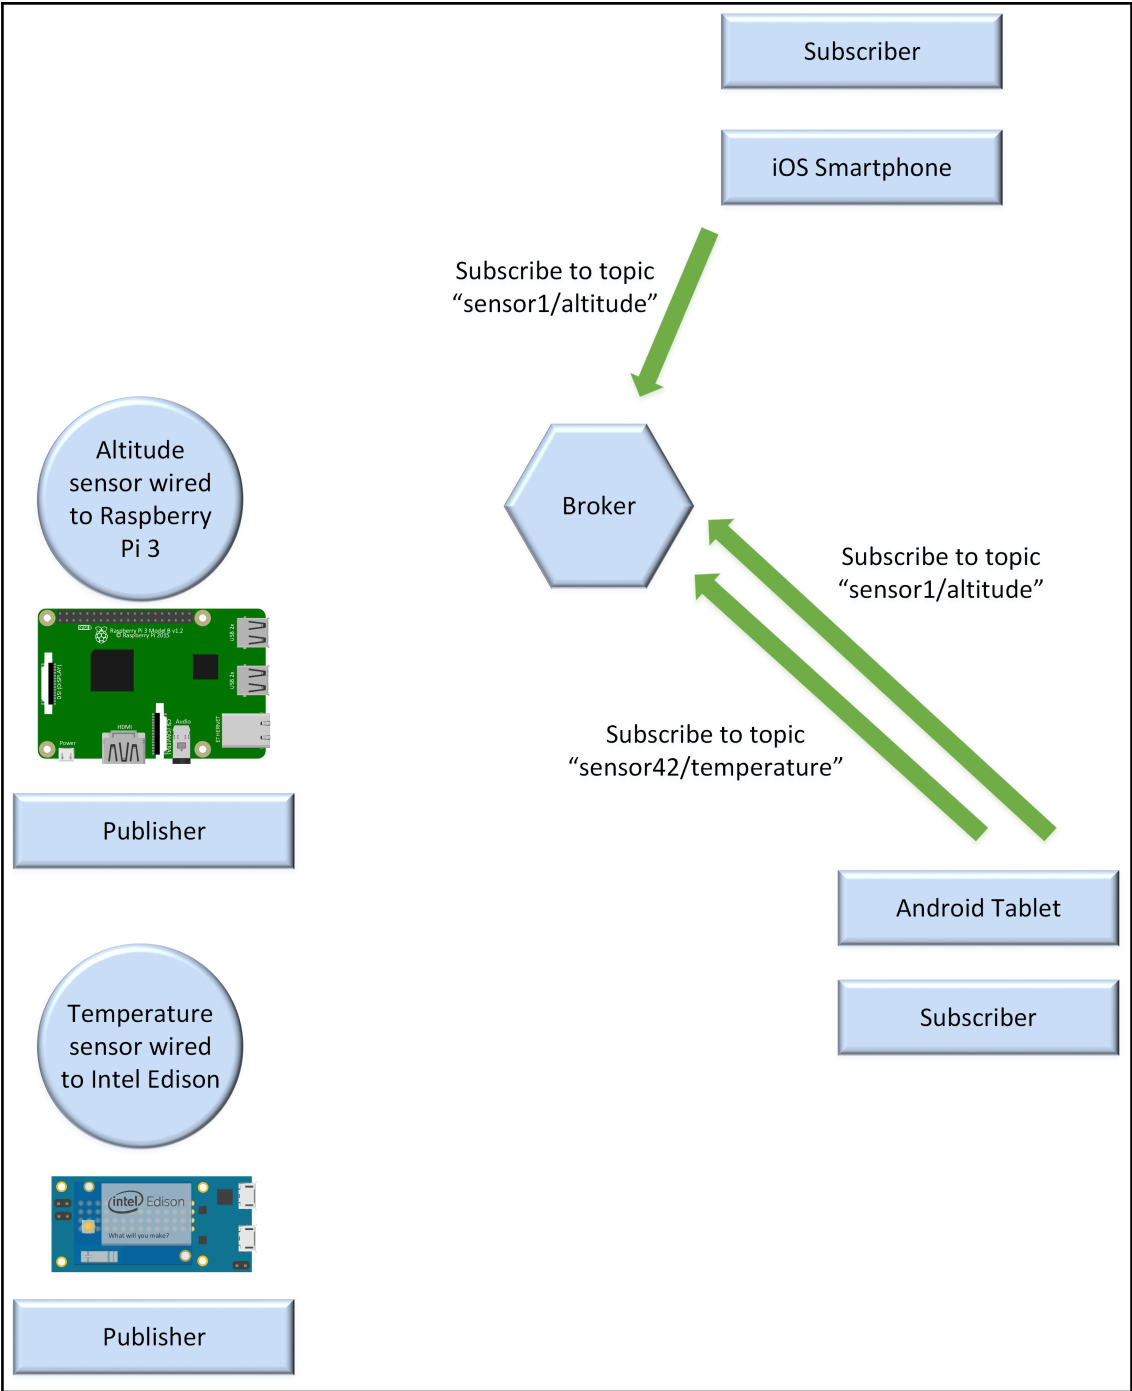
Subscriber

iOS Smartphone

Subscribe to topic "sensor1/altitude"

Altitude sensor wired to Raspberry Pi 3

Broker

Subscribe to topic "sensor1/altitude"

Raspberry Pi 3 Model B v1.2
© Raspberry Pi 2015

DSI (DISPLAY)

USB 2x

USB 2x

HDMI

Audio

ETHERNET

Power

Subscribe to topic "sensor42/temperature"

Publisher

Android Tablet

Subscriber

Temperature sensor wired to Intel Edison

intel Edison

What will you make?

Publisher